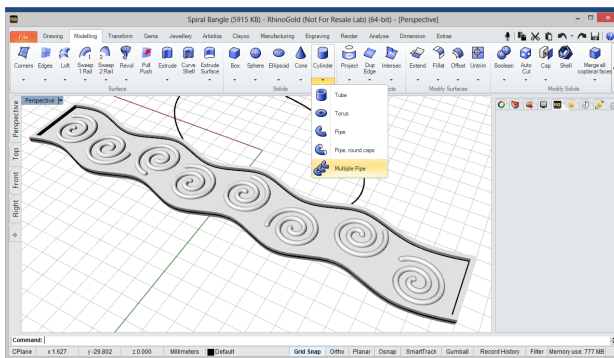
Spiral Bangle (5915 KB) - RhinoGold (Not For Resale Lab) (64-bit) - [Perspective]

File | Drawing | Modelling | Transform | Gems | Jewellery | Artistics | Clayoo | Manufacturing | Engraving | Render | Analyse | Dimension | Extras

Corners | Edges | Loft | Sweep 1 Rail | Sweep 2 Rail | Revol | Pull Push | Extrude | Curve Shell | Extrude Surface | Box | Sphere | Ellipsoid | Cone | Cylinder | Project | Dup Edge | Intersec | Extend | Fillet | Offset | Untrim | Boolean | Auto Cut | Cap | Shell | Merge all coplanar faces

Surface | Solids | Objects | Modify Surfaces | Modify Solids

Tube
Torus
Pipe
Pipe, round caps
Multiple Pipe

Perspective

Perspective | Top | Front | Right

Command:

CPlane | x 1.627 | y -29.802 | z 0.000 | Millimeters | Default | Grid Snap | Ortho | Planar | Osnap | SmartTrack | Gumball | Record History | Filter | Memory use: 777 MB